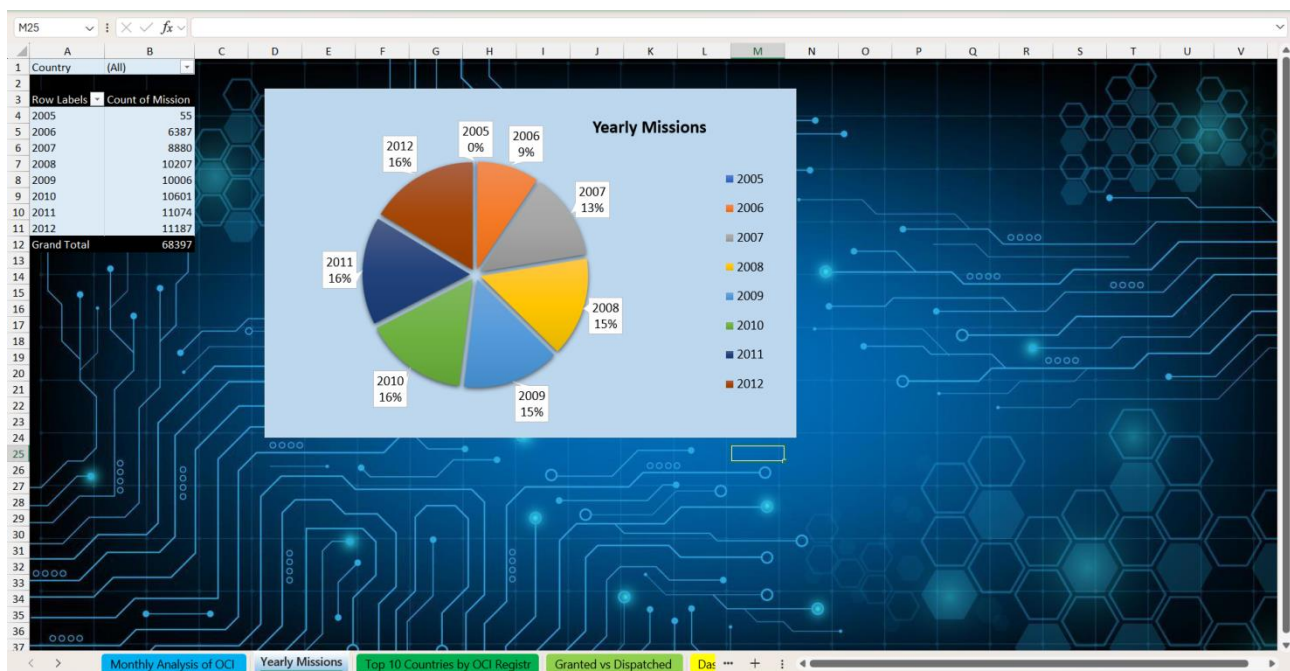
M25 fx

A B C D E F G H I J K L M N O P Q R S T U V

1 Country (All)
2
3 Row Labels Count of Mission

| Row Labels | Count of Mission |
|---|---|
| 2005 | 55 |
| 2006 | 6387 |
| 2007 | 8880 |
| 2008 | 10207 |
| 2009 | 10006 |
| 2010 | 10601 |
| 2011 | 11074 |
| 2012 | 11187 |
| Grand Total | 68397 |

13 14 15 16 17 18 19 20 21 22 23 24 25 26 27 28 29 30 31 32 33 34 35 36 37

Yearly Missions

2005 0%
2006 9%
2007 13%
2008 15%
2009 15%
2010 16%
2011 16%
2012 16%

2005
2006
2007
2008
2009
2010
2011
2012

Monthly Analysis of OCI | Yearly Missions | Top 10 Countries by OCI Registr | Granted vs Dispatched | Das ... +